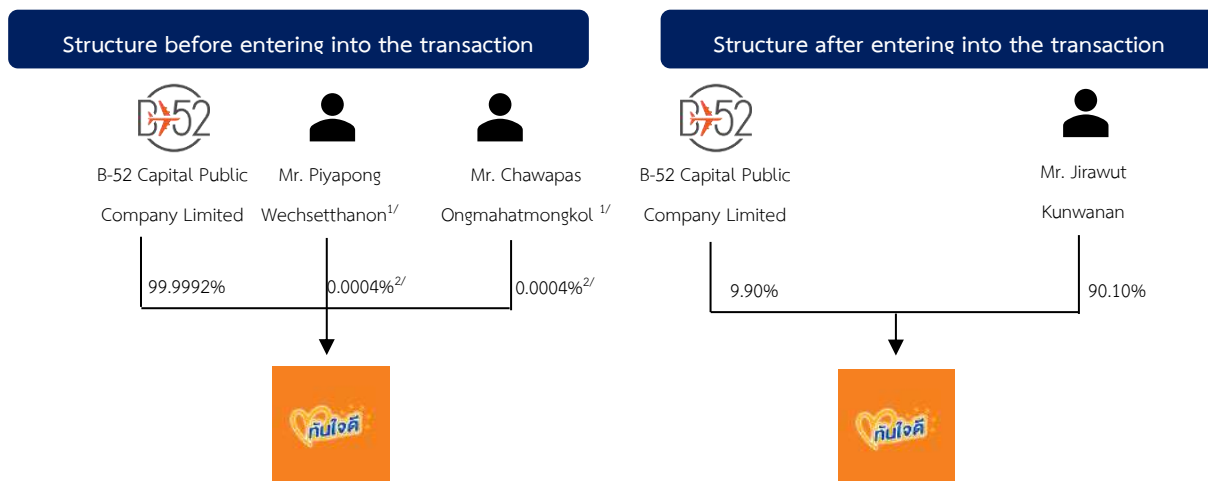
Structure before entering into the transaction

B52

B-52 Capital Public Company Limited

Mr. Piyapong Wechsetthanon$^{1/}$

Mr. Chawapas Ongmahatmongkol $^{1/}$

99.9992%

0.0004%$^{2/}$

0.0004%$^{2/}$

กันใจดี

Structure after entering into the transaction

B52

B-52 Capital Public Company Limited

Mr. Jirawut Kunwanan

9.90%

90.10%

กันใจดี